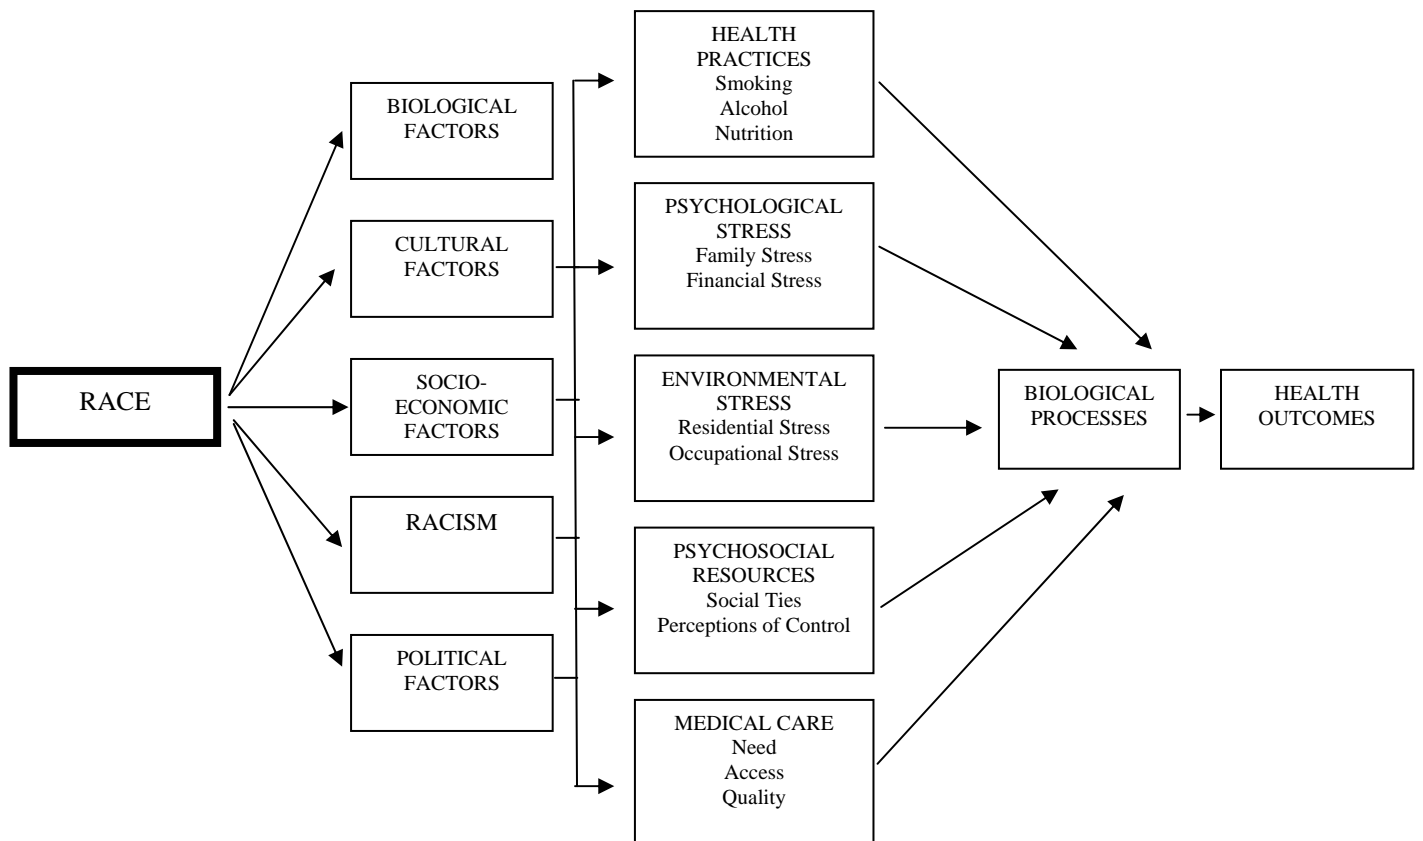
RACE

BIOLOGICAL FACTORS

CULTURAL FACTORS

SOCIO-ECONOMIC FACTORS

RACISM

POLITICAL FACTORS

HEALTH PRACTICES
Smoking
Alcohol
Nutrition

PSYCHOLOGICAL STRESS
Family Stress
Financial Stress

ENVIRONMENTAL STRESS
Residential Stress
Occupational Stress

PSYCHOSOCIAL RESOURCES
Social Ties
Perceptions of Control

MEDICAL CARE
Need
Access
Quality

BIOLOGICAL PROCESSES

HEALTH OUTCOMES